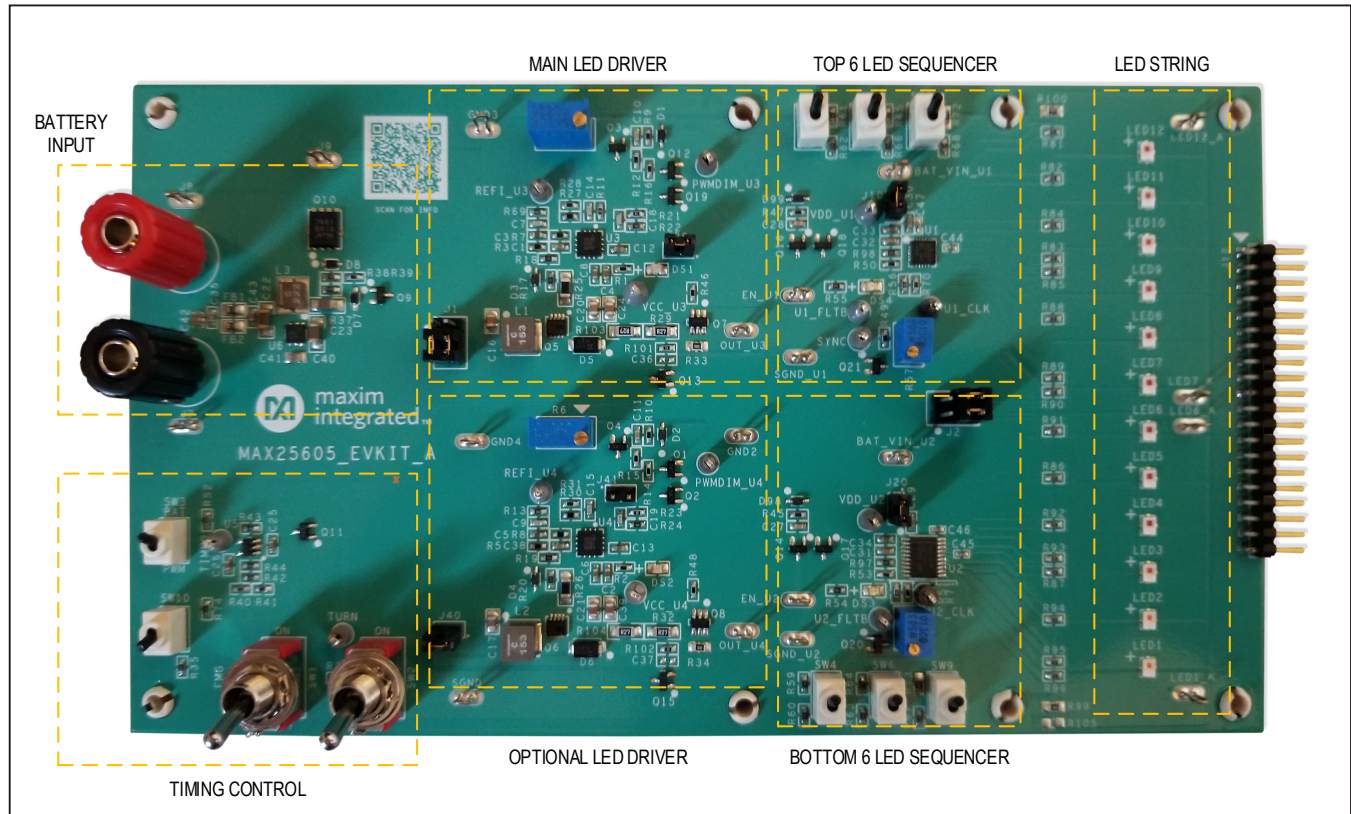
MAIN LED DRIVER

TOP 6 LED SEQUENCER

LED STRING

BATTERY INPUT

SCAN FOR INFO

GND3

REFI_U3

PWMDIM_U3

VDD_U1

BAT_VIN_U1

EN_U1

U1_FLTB

U1_CLK

SYNC

SGND_U1

VCC_U3

OUT_U3

D51

D5

Q5

Q13

maxim integrated.

MAX25605_EVKIT_A

GND4

REFI_U4

PWMDIM_U4

GND2

BAT_VIN_U2

VDD_U2

EN_U2

U2_FLTB

U2_CLK

SGND_U2

VCC_U4

OUT_U4

SGND

Q15

D6

SW4

SW6

SW9

J2

TURN

ON

ON

LED12

LED11

LED10

LED9

LED8

LED7

LED6

LED5

LED4

LED3

LED2

LED1

TIMING CONTROL

OPTIONAL LED DRIVER

BOTTOM 6 LED SEQUENCER